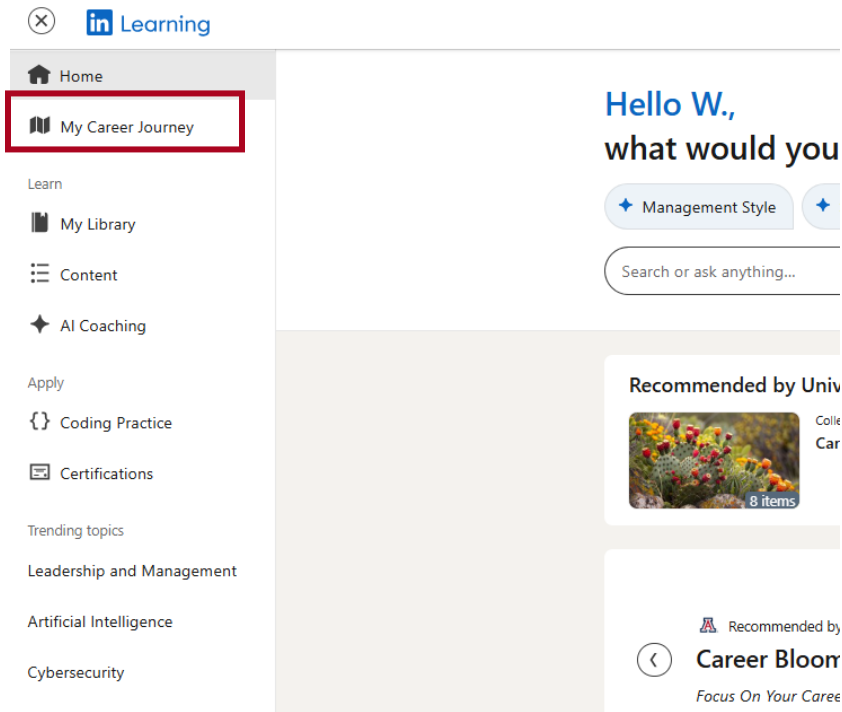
in Learning

Home

My Career Journey

Learn

My Library

Content

AI Coaching

Apply

{} Coding Practice

Certifications

Trending topics

Leadership and Management

Artificial Intelligence

Cybersecurity

Hello W.,
what would you

Management Style

Search or ask anything...

Recommended by Univ

Colle
Car

8 items

Recommended by

Career Bloom

Focus On Your Caree